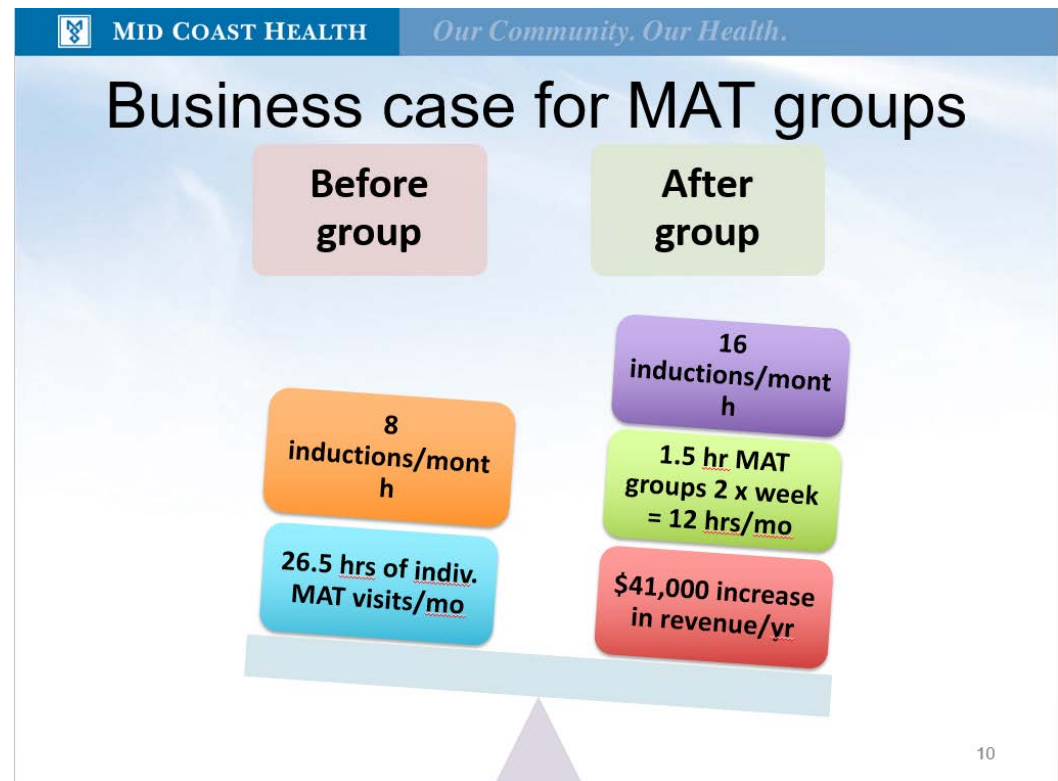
MID COAST HEALTH Our Community. Our Health.

Business case for MAT groups

Before group

After group

16 inductions/month

8 inductions/month

1.5 hr MAT groups 2 x week = 12 hrs/mo

26.5 hrs of indiv. MAT visits/mo

$41,000 increase in revenue/yr

10